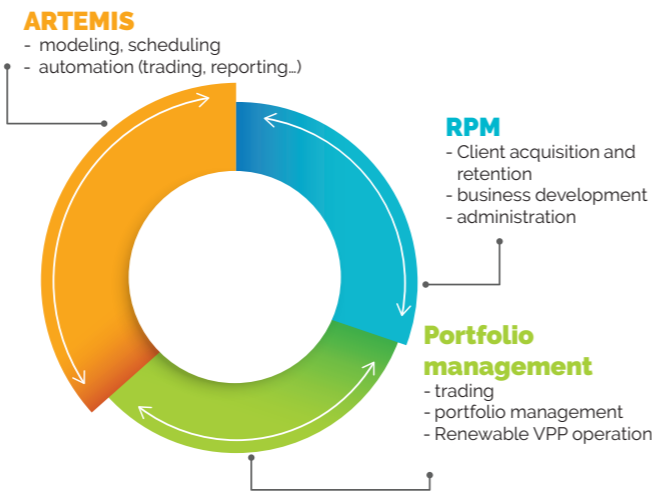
ARTEMIS
- modeling, scheduling
- automation (trading, reporting...)

RPM
- Client acquisition and retention
- business development
- administration

Portfolio management
- trading
- portfolio management
- Renewable VPP operation